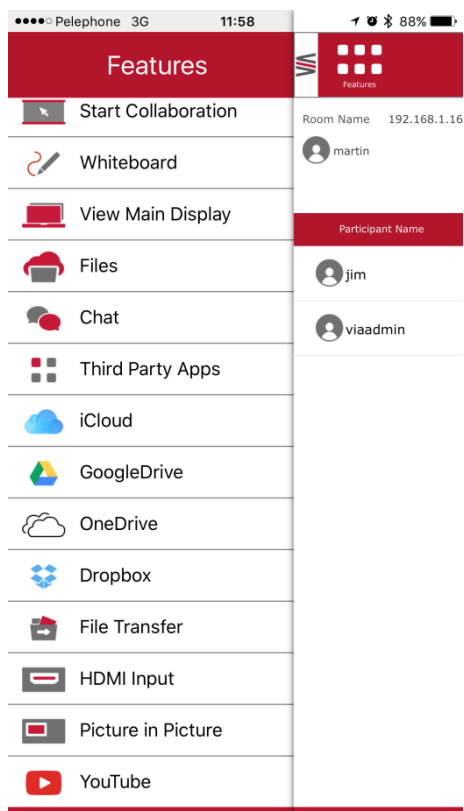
●●●●○ Pelephone 3G 11:58 88%

Features

Start Collaboration

Whiteboard

View Main Display

Files

Chat

Third Party Apps

iCloud

GoogleDrive

OneDrive

Dropbox

File Transfer

HDMI Input

Picture in Picture

YouTube

Features

Room Name 192.168.1.16

martin

Participant Name

jim

viaadmin